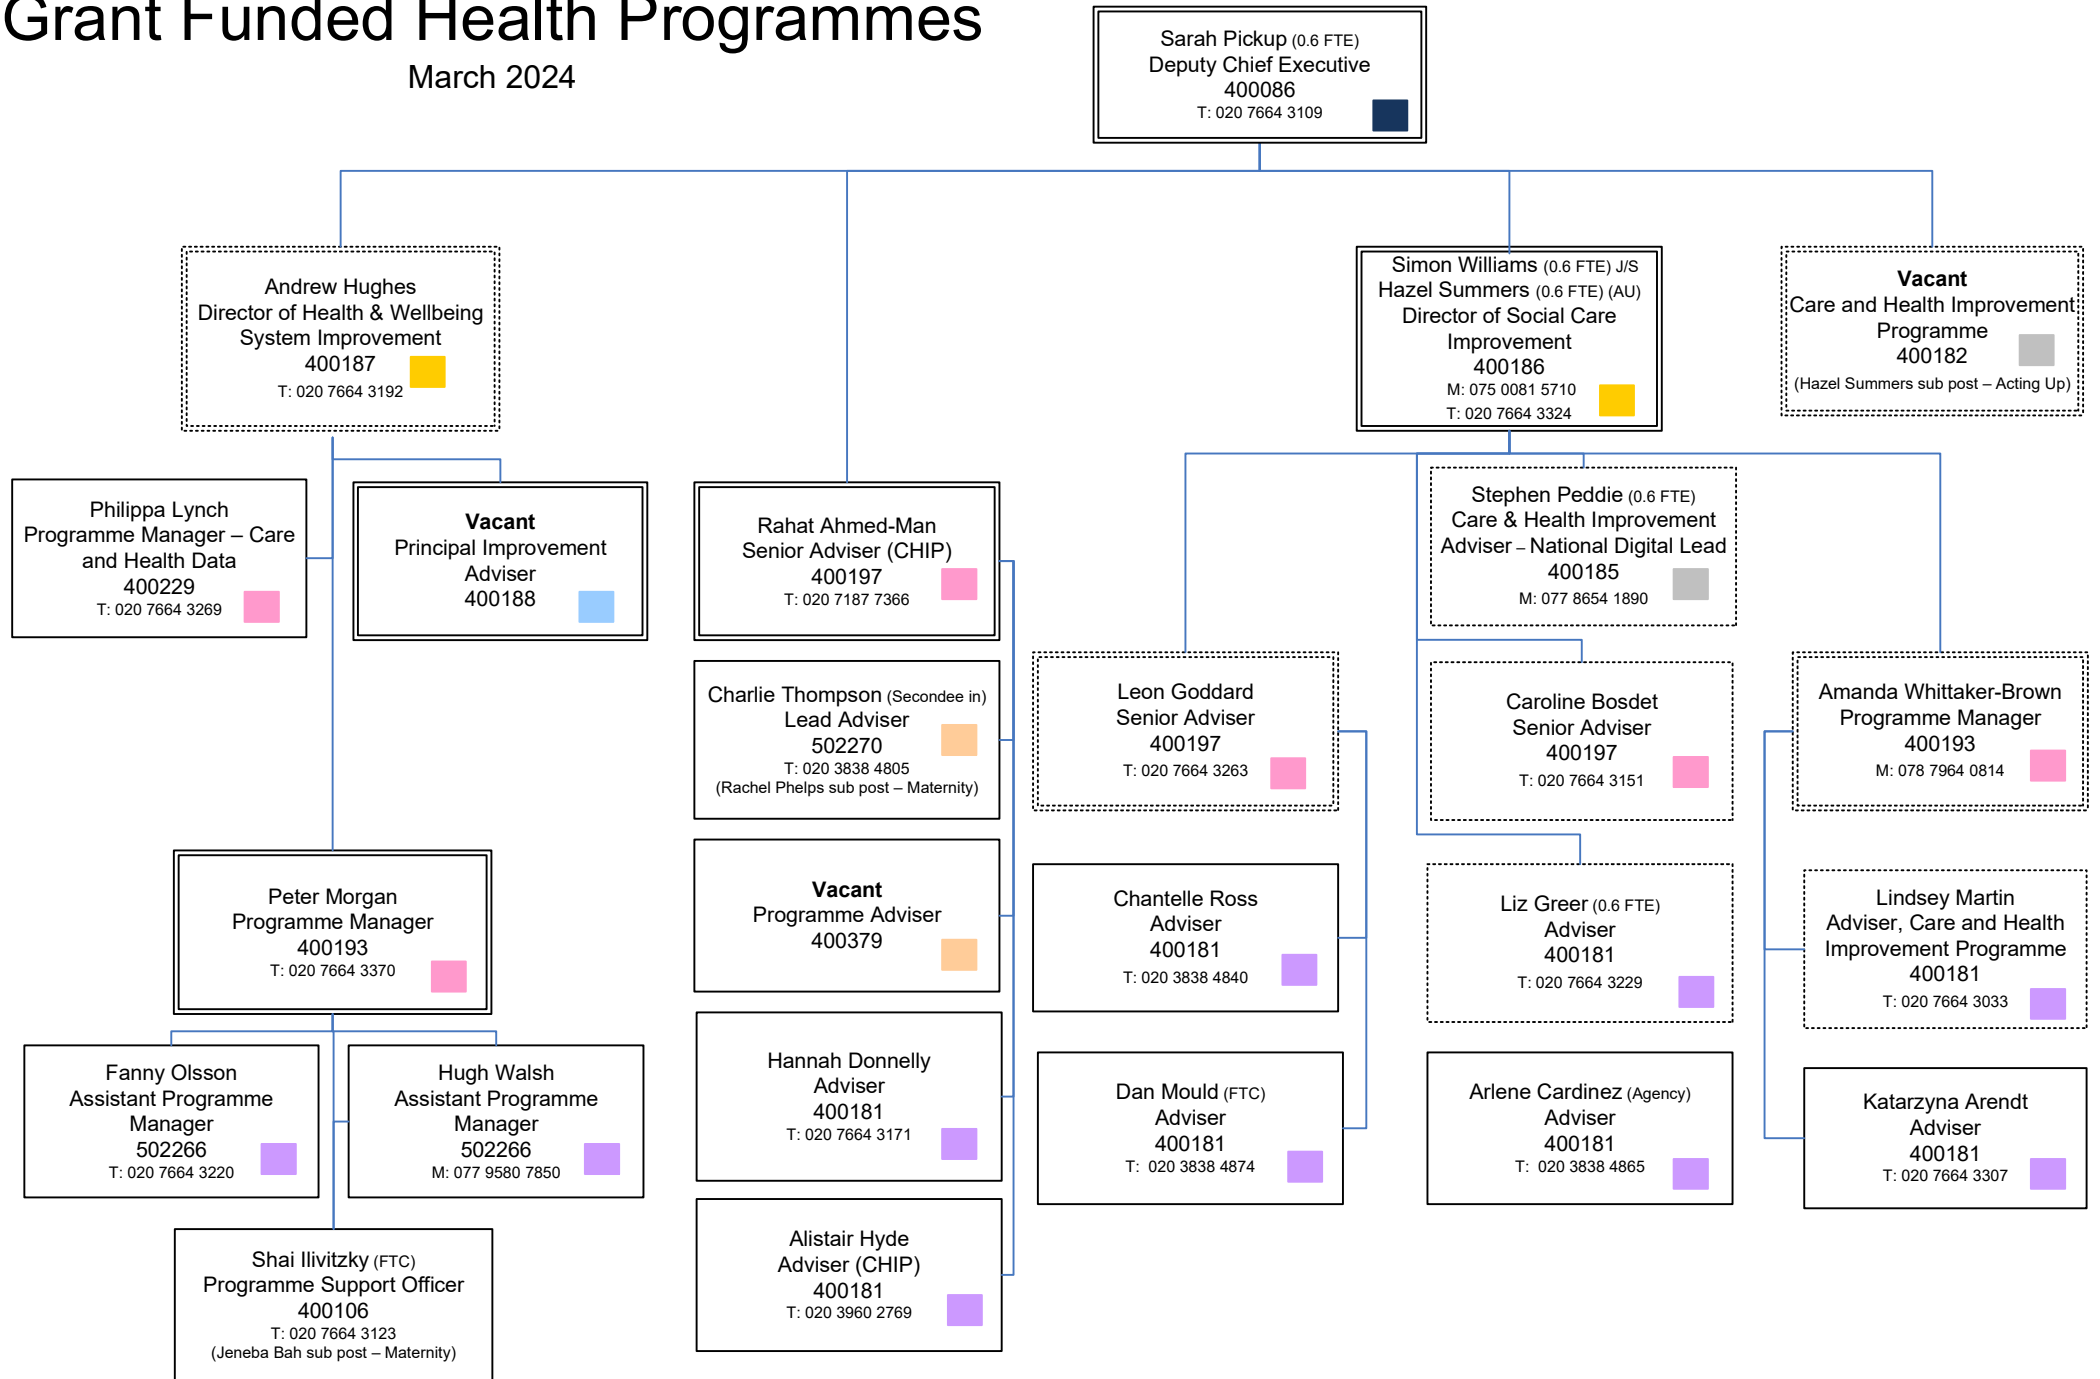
Grant Funded Health Programmes
March 2024

Sarah Pickup (0.6 FTE)
Deputy Chief Executive
400086
T: 020 7664 3109

Andrew Hughes
Director of Health & Wellbeing System Improvement
400187
T: 020 7664 3192

Philippa Lynch
Programme Manager – Care and Health Data
400229
T: 020 7664 3269

Vacant
Principal Improvement Adviser
400188

Peter Morgan
Programme Manager
400193
T: 020 7664 3370

Fanny Olsson
Assistant Programme Manager
502266
T: 020 7664 3220

Hugh Walsh
Assistant Programme Manager
502266
M: 077 9580 7850

Shai Ilivitzky (FTC)
Programme Support Officer
400106
T: 020 7664 3123
(Jeneba Bah sub post – Maternity)

Rahat Ahmed-Man
Senior Adviser (CHIP)
400197
T: 020 7187 7366

Charlie Thompson (Secondee in)
Lead Adviser
502270
T: 020 3838 4805
(Rachel Phelps sub post – Maternity)

Vacant
Programme Adviser
400379

Hannah Donnelly
Adviser
400181
T: 020 7664 3171

Alistair Hyde
Adviser (CHIP)
400181
T: 020 3960 2769

Simon Williams (0.6 FTE) J/S
Hazel Summers (0.6 FTE) (AU)
Director of Social Care Improvement
400186
M: 075 0081 5710
T: 020 7664 3324

Vacant
Care and Health Improvement Programme
400182
(Hazel Summers sub post – Acting Up)

Stephen Peddie (0.6 FTE)
Care & Health Improvement Adviser – National Digital Lead
400185
M: 077 8654 1890

Leon Goddard
Senior Adviser
400197
T: 020 7664 3263

Chantelle Ross
Adviser
400181
T: 020 3838 4840

Dan Mould (FTC)
Adviser
400181
T: 020 3838 4874

Caroline Bosdet
Senior Adviser
400197
T: 020 7664 3151

Liz Greer (0.6 FTE)
Adviser
400181
T: 020 7664 3229

Arlene Cardinez (Agency)
Adviser
400181
T: 020 3838 4865

Amanda Whittaker-Brown
Programme Manager
400193
M: 078 7964 0814

Lindsey Martin
Adviser, Care and Health Improvement Programme
400181
T: 020 7664 3033

Katarzyna Arendt
Adviser
400181
T: 020 7664 3307